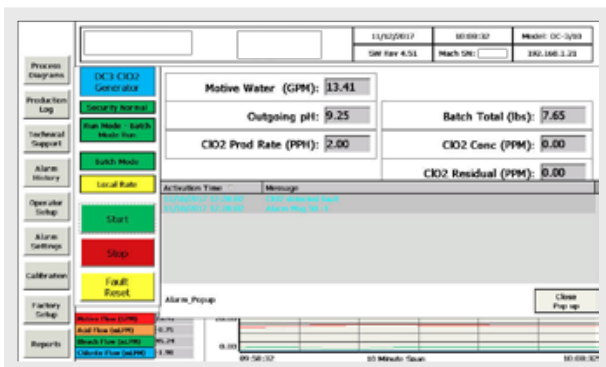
11/02/2017
10:08:32
Model: DC-3/10
SW Rev 4.51
Mach SN:
192.168.1.21

Process Diagrams
Production Log
Technical Support
Alarm History
Operator Setup
Alarm Settings
Calibration
Factory Setup
Reports

DC3 ClO2 Generator
Security Normal
Run Mode - Batch Mode Run
Batch Mode
Local Rate
Start
Stop
Fault Reset

Motive Water (GPM): 13.41
Outgoing pH: 9.25
ClO2 Prod Rate (PPH): 2.00
Batch Total (lbs): 7.65
ClO2 Conc (PPM): 0.00
ClO2 Residual (PPM): 0.00

| Activation Time | Message |
|---|---|
| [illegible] | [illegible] |
| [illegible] | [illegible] |

Alarm_Popup
Close Pop up

Motive Flow (GPM) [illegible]
Acid Flow (mLPM) 0.75
Bleach Flow (mLPM) 95.24
Chlorite Flow (mLPM) 1.90

0.00
09:58:32
10 Minute Span
10:08:32